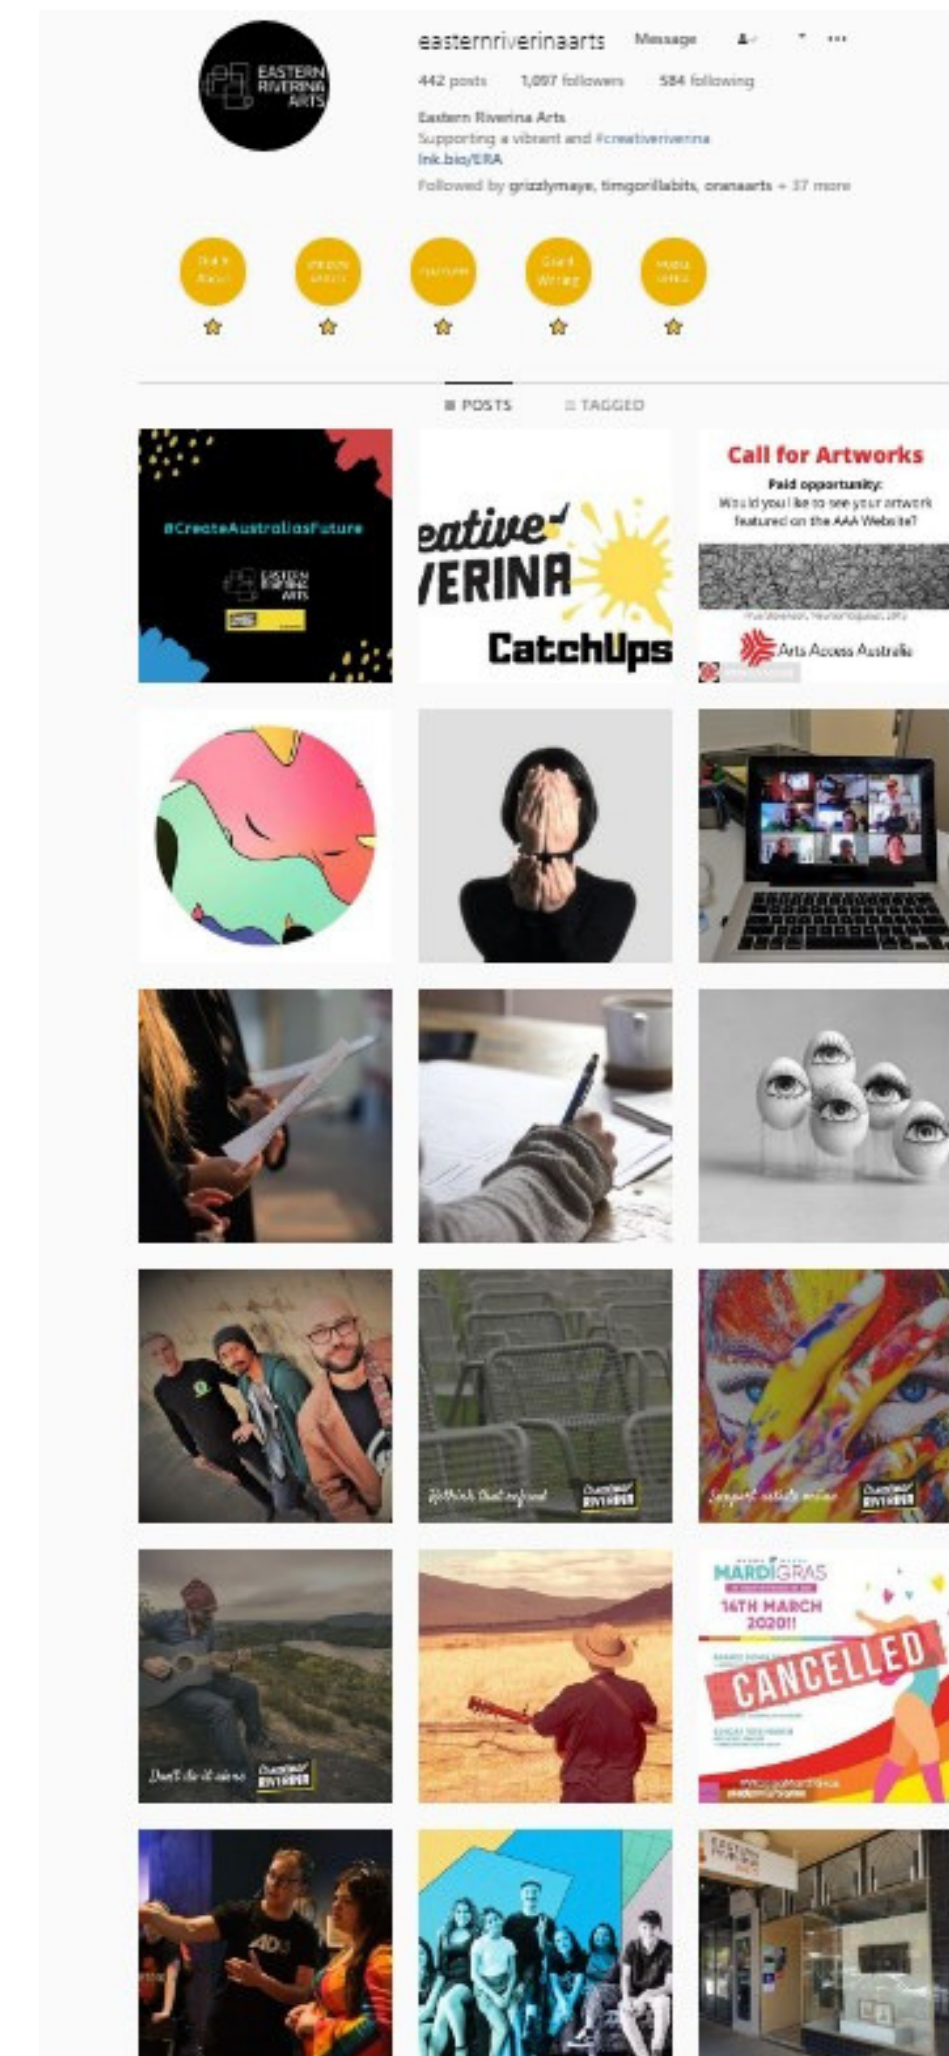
EASTERN RIVERINA ARTS

easternriverinaarts Message

442 posts 1,097 followers 584 following

Eastern Riverina Arts
Supporting a vibrant and #creativeriverina
lnk.bio/ERA
Followed by grizzlymaye, timgorillabits, oranaarts + 37 more

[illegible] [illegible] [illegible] Grant Writing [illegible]

POSTS TAGGED

#CreateAustraliasFuture

EASTERN RIVERINA ARTS

eative VERINA CatchUps

Call for Artworks
Paid opportunity:
Would you like to see your artwork featured on the AAA Website?

Arts Access Australia

Creative RIVERINA

Creative RIVERINA

Don't do it alone Creative RIVERINA

MARDI GRAS
14TH MARCH 2020!!
CANCELLED

ADL

EASTERN RIVERINA ARTS